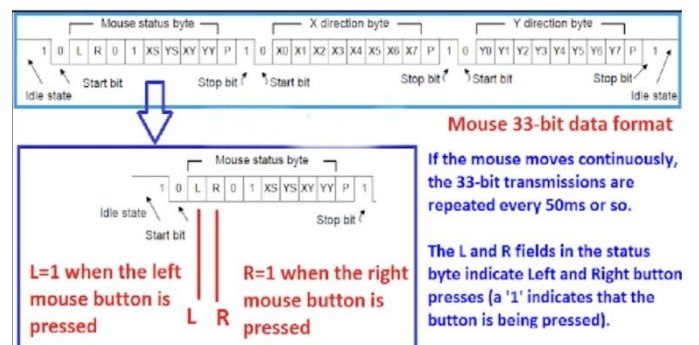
Mouse status byte

X direction byte

Y direction byte

| 1 | 0 | L | R | 0 | 1 | XS | YS | XY | YY | P | 1 | 0 | X0 | X1 | X2 | X3 | X4 | X5 | X6 | X7 | P | 1 | 0 | Y0 | Y1 | Y2 | Y3 | Y4 | Y5 | Y6 | Y7 | P | 1 |
|---|---|---|---|---|---|---|---|---|---|---|---|---|---|---|---|---|---|---|---|---|---|---|---|---|---|---|---|---|---|---|---|---|---|

Idle state

Start bit

Stop bit

Start bit

Stop bit

Start bit

Stop bit

Idle state

Mouse 33-bit data format

Mouse status byte

| 1 | 0 | L | R | 0 | 1 | XS | YS | XY | YY | P | 1 |
|---|---|---|---|---|---|---|---|---|---|---|---|

Idle state

Start bit

Stop bit

L=1 when the left mouse button is pressed

L R

R=1 when the right mouse button is pressed

If the mouse moves continuously, the 33-bit transmissions are repeated every 50ms or so.

The L and R fields in the status byte indicate Left and Right button presses (a '1' indicates that the button is being pressed).